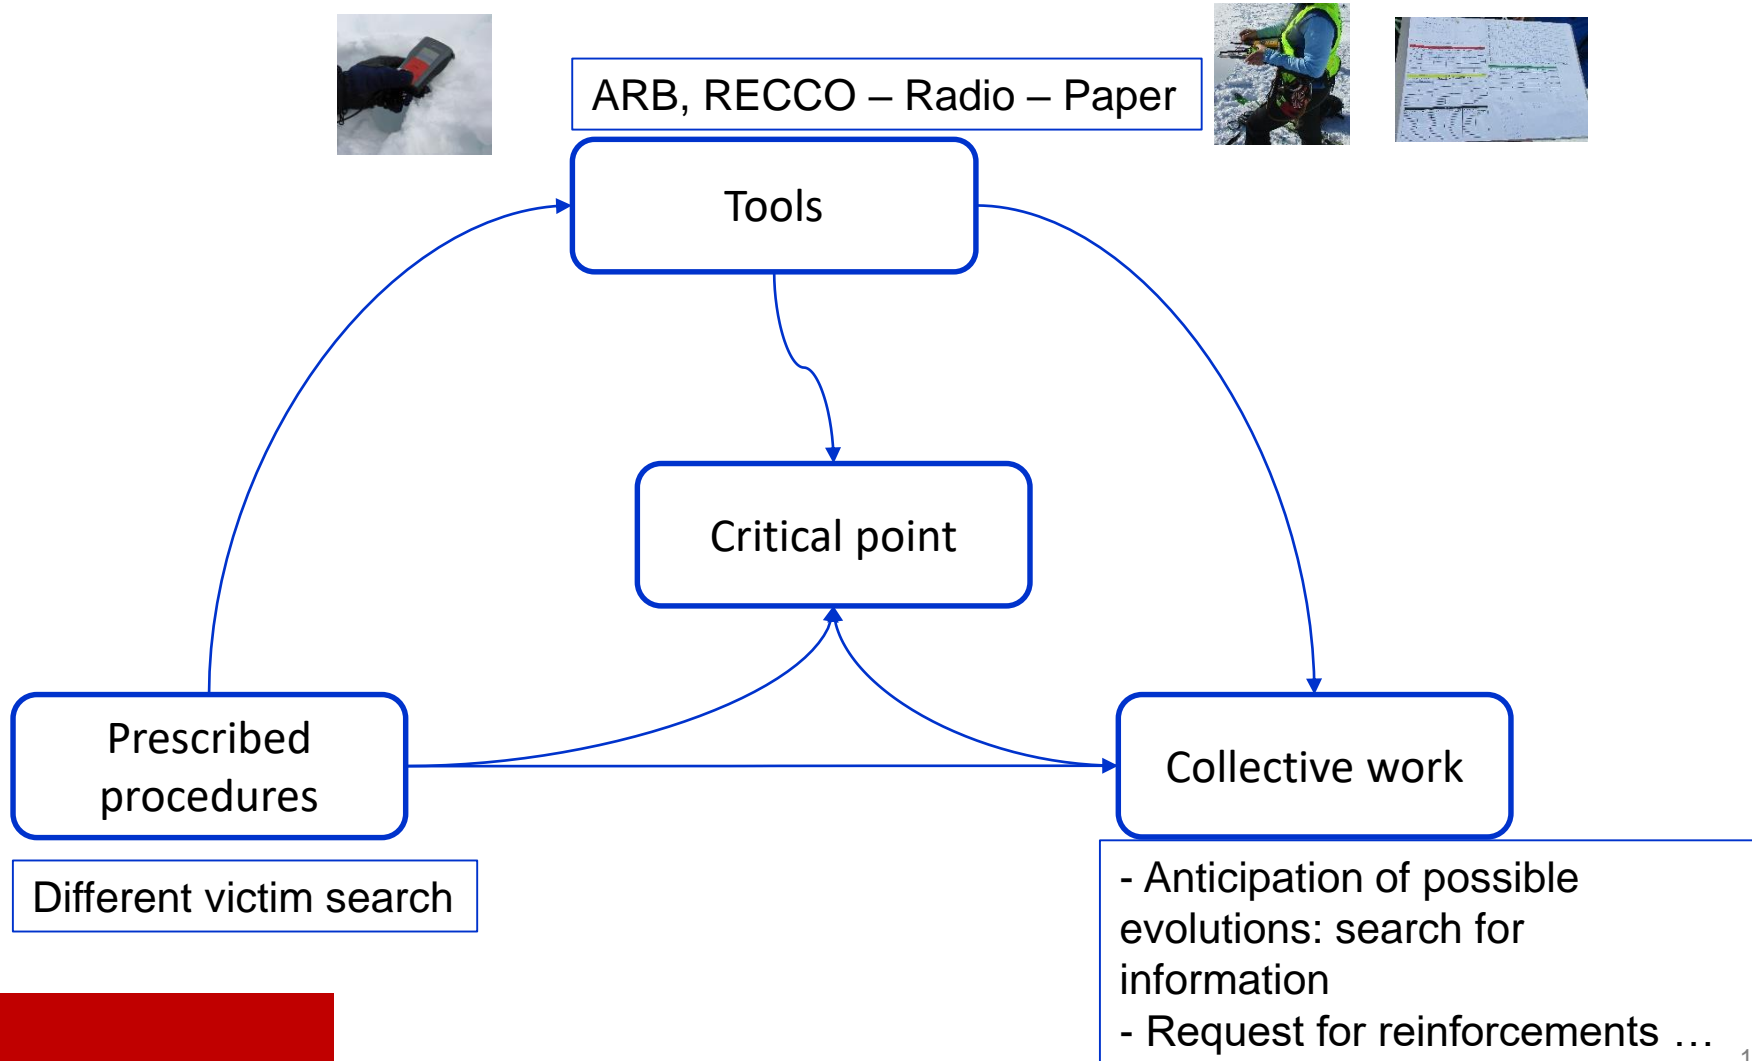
ARB, RECCO – Radio – Paper

Tools

Critical point

Prescribed procedures

Collective work

Different victim search

- Anticipation of possible evolutions: search for information
- Request for reinforcements …